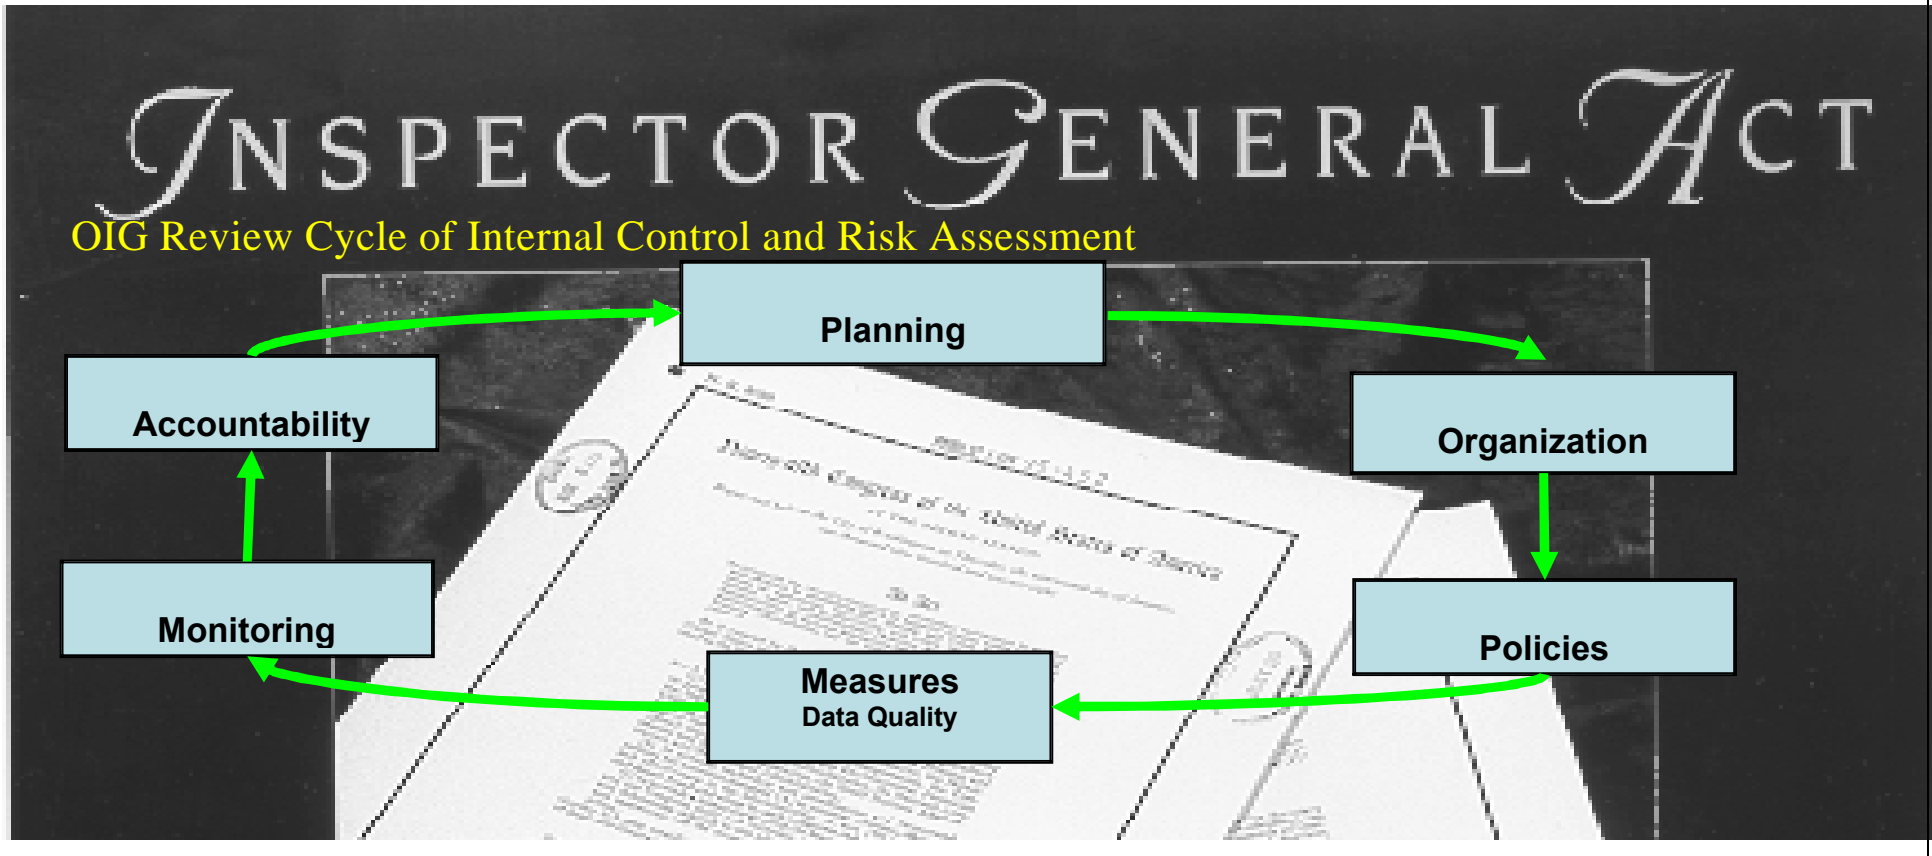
INSPECTOR GENERAL ACT

OIG Review Cycle of Internal Control and Risk Assessment

Planning

Organization

Policies

Measures
Data Quality

Monitoring

Accountability

Ninety-fifth Congress of the United States of America

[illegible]